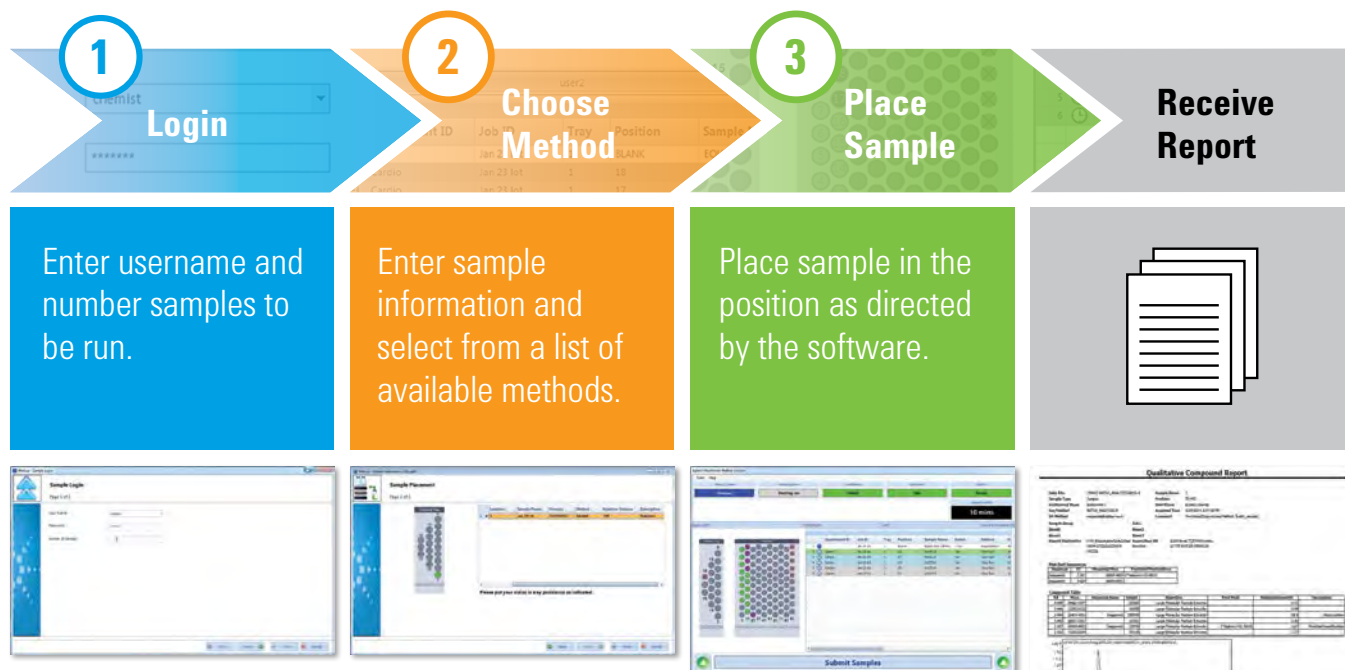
1 Login

2 Choose Method

3 Place Sample

Receive Report

Enter username and number samples to be run.

Enter sample information and select from a list of available methods.

Place sample in the position as directed by the software.

Sample Login

Sample Placement

Please put your vial(s) in tray position(s) as indicated.

10 mins

Submit Samples

Qualitative Compound Report